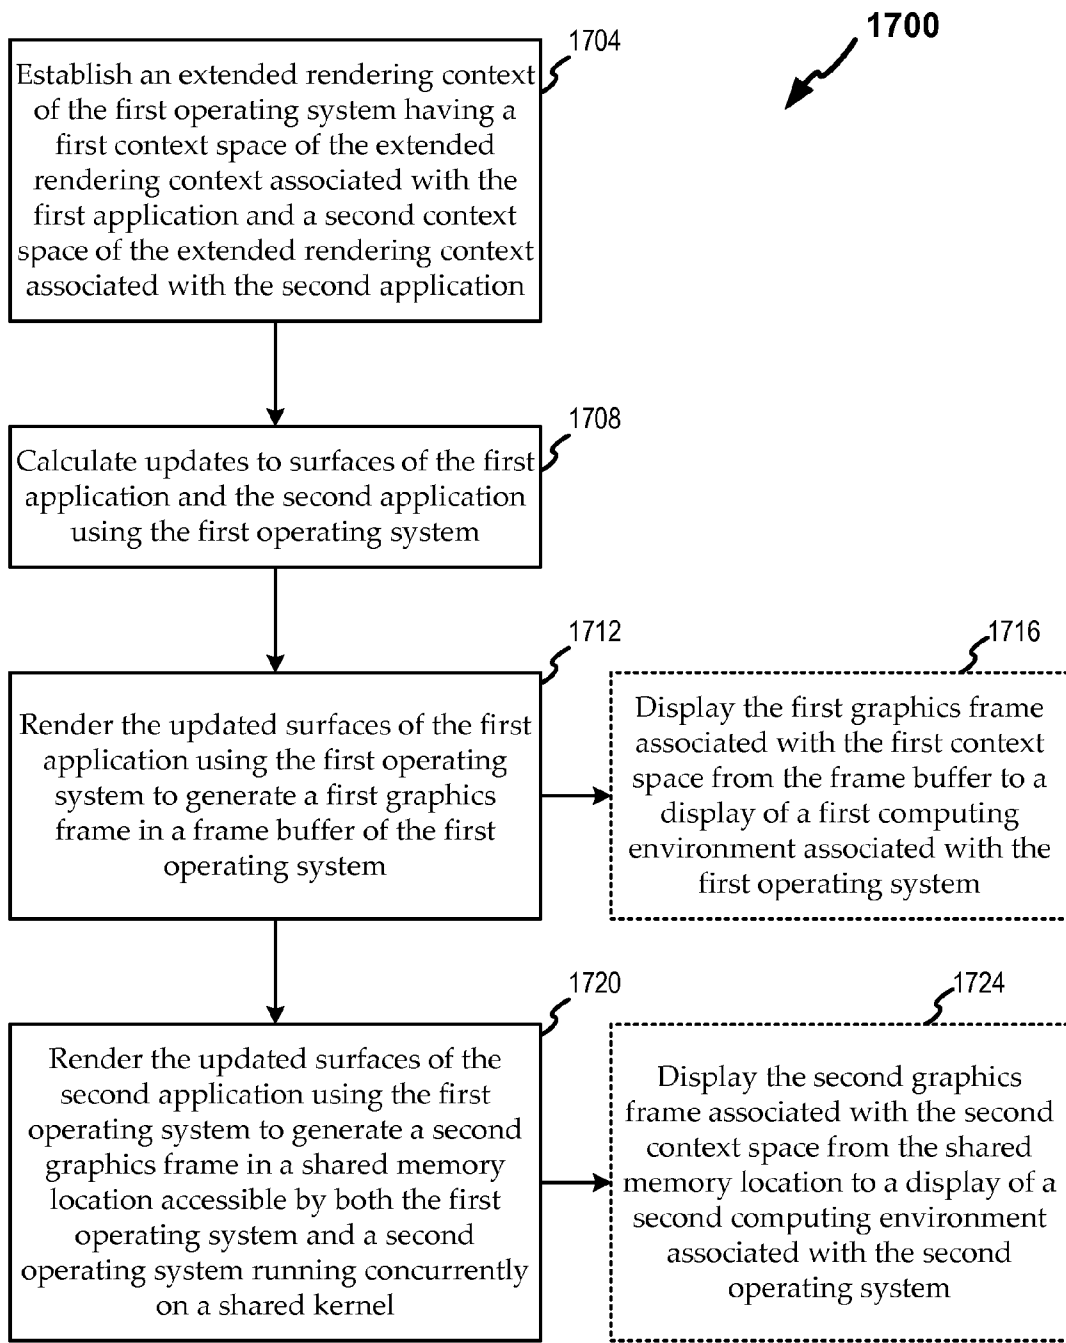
1700

1704

Establish an extended rendering context of the first operating system having a first context space of the extended rendering context associated with the first application and a second context space of the extended rendering context associated with the second application

1708

Calculate updates to surfaces of the first application and the second application using the first operating system

1712

Render the updated surfaces of the first application using the first operating system to generate a first graphics frame in a frame buffer of the first operating system

1716

Display the first graphics frame associated with the first context space from the frame buffer to a display of a first computing environment associated with the first operating system

1720

Render the updated surfaces of the second application using the first operating system to generate a second graphics frame in a shared memory location accessible by both the first operating system and a second operating system running concurrently on a shared kernel

1724

Display the second graphics frame associated with the second context space from the shared memory location to a display of a second computing environment associated with the second operating system